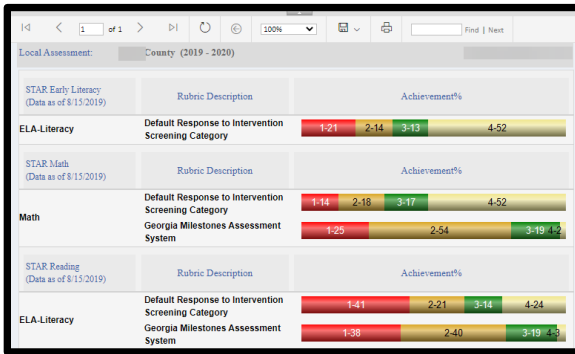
1 of 1 | 100% | Find | Next

Local Assessment: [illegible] County (2019 - 2020)

| STAR Early Literacy (Data as of 8/15/2019) | Rubric Description | Achievement% |
|---|---|---|
| ELA-Literacy | Default Response to Intervention Screening Category | 1-21 2-14 3-13 4-52 |

| STAR Math (Data as of 8/15/2019) | Rubric Description | Achievement% |
|---|---|---|
| Math | Default Response to Intervention Screening Category | 1-14 2-18 3-17 4-52 |
| | Georgia Milestones Assessment System | 1-25 2-54 3-19 4-2 |

| STAR Reading (Data as of 8/15/2019) | Rubric Description | Achievement% |
|---|---|---|
| ELA-Literacy | Default Response to Intervention Screening Category | 1-41 2-21 3-14 4-24 |
| | Georgia Milestones Assessment System | 1-38 2-40 3-19 4-3 |